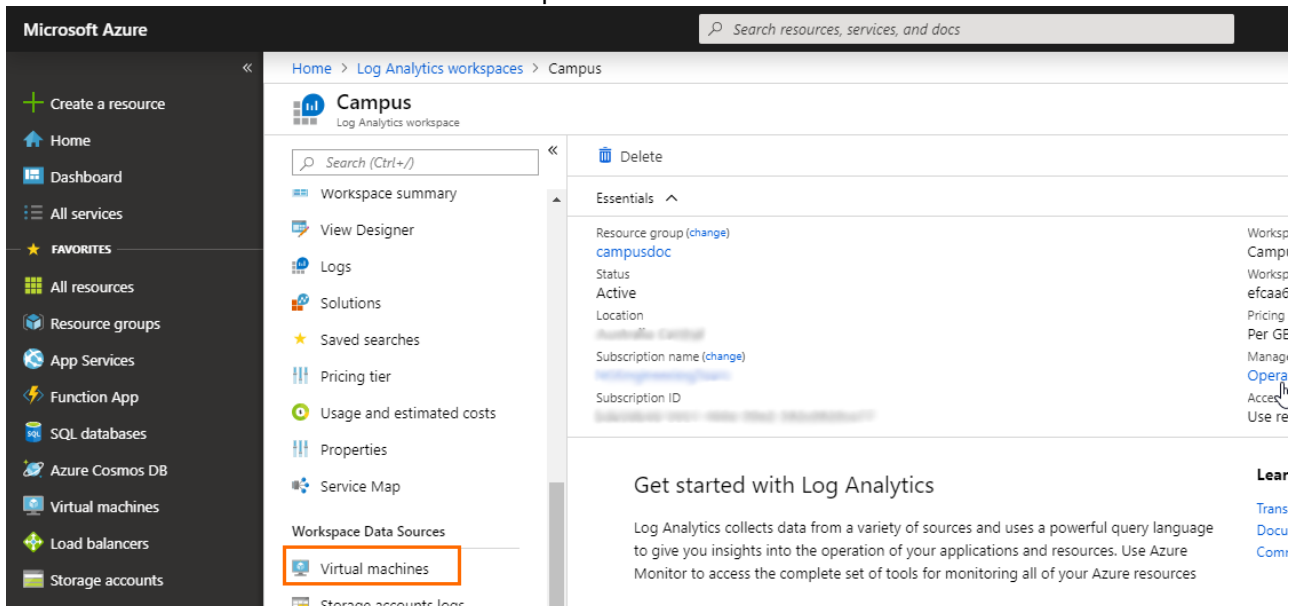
Microsoft Azure

Search resources, services, and docs

«

Create a resource

Home

Dashboard

All services

FAVORITES

All resources

Resource groups

App Services

Function App

SQL databases

Azure Cosmos DB

Virtual machines

Load balancers

Storage accounts

Home > Log Analytics workspaces > Campus

Campus
Log Analytics workspace

Search (Ctrl+/)

«

Workspace summary

View Designer

Logs

Solutions

Saved searches

Pricing tier

Usage and estimated costs

Properties

Service Map

Workspace Data Sources

Virtual machines

Storage accounts logs

Delete

Essentials

Resource group (change)
campusdoc
Status
Active
Location
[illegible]
Subscription name (change)
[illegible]
Subscription ID
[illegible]

Worksp
Campu
Worksp
efcaa6
Pricing
Per GB
Manag
Opera
Acces
Use re

Get started with Log Analytics

Log Analytics collects data from a variety of sources and uses a powerful query language to give you insights into the operation of your applications and resources. Use Azure Monitor to access the complete set of tools for monitoring all of your Azure resources

Lear
Trans
Docu
Comi